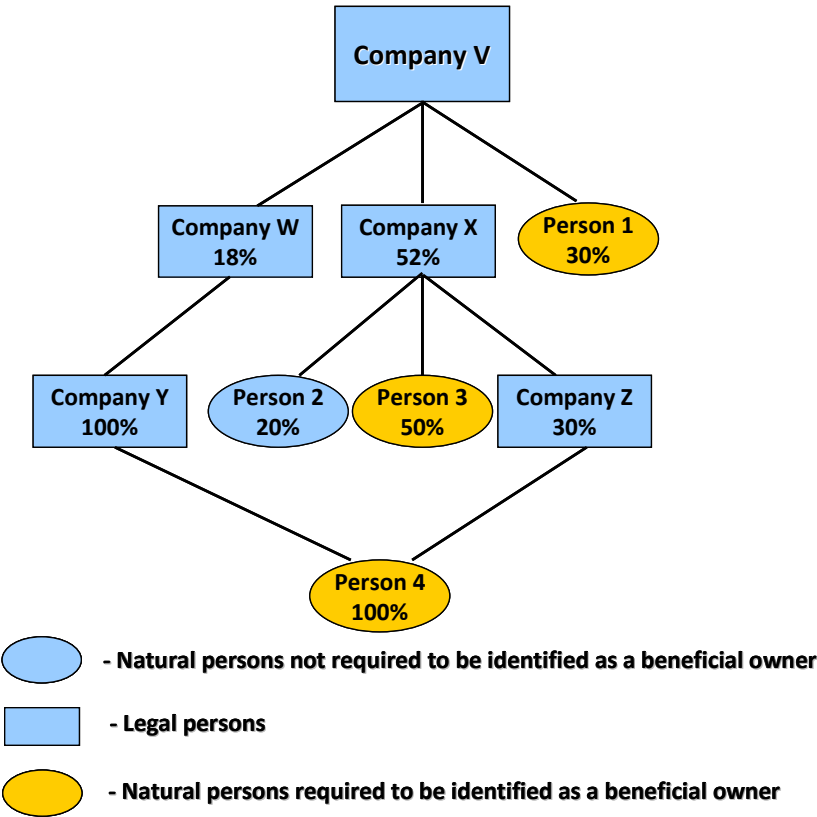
Company V

Company W
18%

Company X
52%

Person 1
30%

Company Y
100%

Person 2
20%

Person 3
50%

Company Z
30%

Person 4
100%

- Natural persons not required to be identified as a beneficial owner

- Legal persons

- Natural persons required to be identified as a beneficial owner